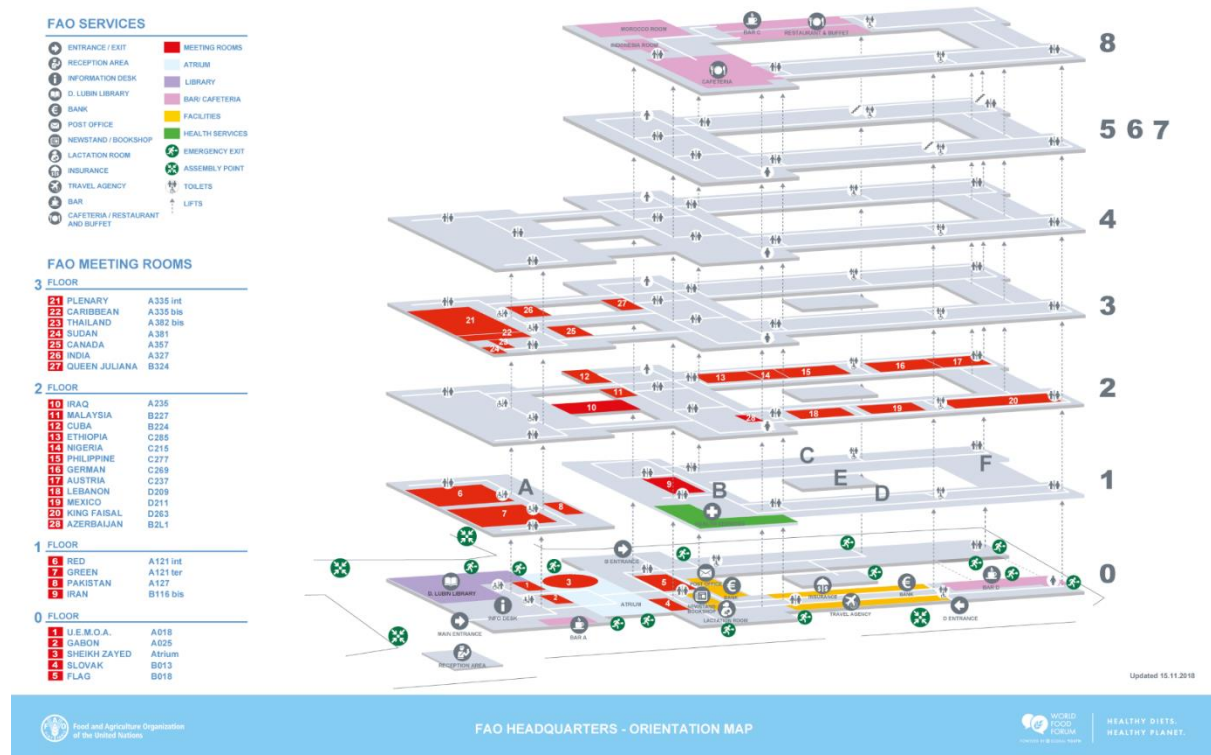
FAO SERVICES

ENTRANCE / EXIT
RECEPTION AREA
INFORMATION DESK
D. LUBIN LIBRARY
BANK
POST OFFICE
NEWSTAND / BOOKSHOP
LACTATION ROOM
INSURANCE
TRAVEL AGENCY
BAR
CAFETERIA / RESTAURANT AND BUFFET
MEETING ROOMS
ATRIUM
LIBRARY
BAR/ CAFETERIA
FACILITIES
HEALTH SERVICES
EMERGENCY EXIT
ASSEMBLY POINT
TOILETS
LIFTS

FAO MEETING ROOMS

3 FLOOR
| | | |
|---|---|---|
| 21 | PLENARY | A335 int |
| 22 | CARIBBEAN | A335 bis |
| 23 | THAILAND | A382 bis |
| 24 | SUDAN | A381 |
| 25 | CANADA | A357 |
| 26 | INDIA | A327 |
| 27 | QUEEN JULIANA | B324 |

2 FLOOR
| | | |
|---|---|---|
| 10 | IRAQ | A235 |
| 11 | MALAYSIA | B227 |
| 12 | CUBA | B224 |
| 13 | ETHIOPIA | C285 |
| 14 | NIGERIA | C215 |
| 15 | PHILIPPINE | C277 |
| 16 | GERMAN | C269 |
| 17 | AUSTRIA | C237 |
| 18 | LEBANON | D209 |
| 19 | MEXICO | D211 |
| 20 | KING FAISAL | D263 |
| 28 | AZERBAIJAN | B2L1 |

1 FLOOR
| | | |
|---|---|---|
| 6 | RED | A121 int |
| 7 | GREEN | A121 ter |
| 8 | PAKISTAN | A127 |
| 9 | IRAN | B116 bis |

0 FLOOR
| | | |
|---|---|---|
| 1 | U.E.M.O.A. | A018 |
| 2 | GABON | A025 |
| 3 | SHEIKH ZAYED | Atrium |
| 4 | SLOVAK | B013 |
| 5 | FLAG | B018 |

8
MOROCCO ROOM
BAR C
RESTAURANT & BUFFET
CAFETERIA
5 6 7
4
3
21 22 23 24 25 26 27
2
10 11 12 13 14 15 16 17 18 19 20 28
1
A B C D E F
6 7 8 9
0
B ENTRANCE
D. LUBIN LIBRARY
INFO DESK
MAIN ENTRANCE
RECEPTION AREA
ATRIUM
BAR A
POST OFFICE
NEWSTAND BOOKSHOP
LACTATION ROOM
INSURANCE
TRAVEL AGENCY
BANK
D ENTRANCE
BAR D
1 2 3 4 5

Updated 15.11.2018

Food and Agriculture Organization of the United Nations
FAO HEADQUARTERS - ORIENTATION MAP
WORLD FOOD FORUM
HEALTHY DIETS. HEALTHY PLANET.